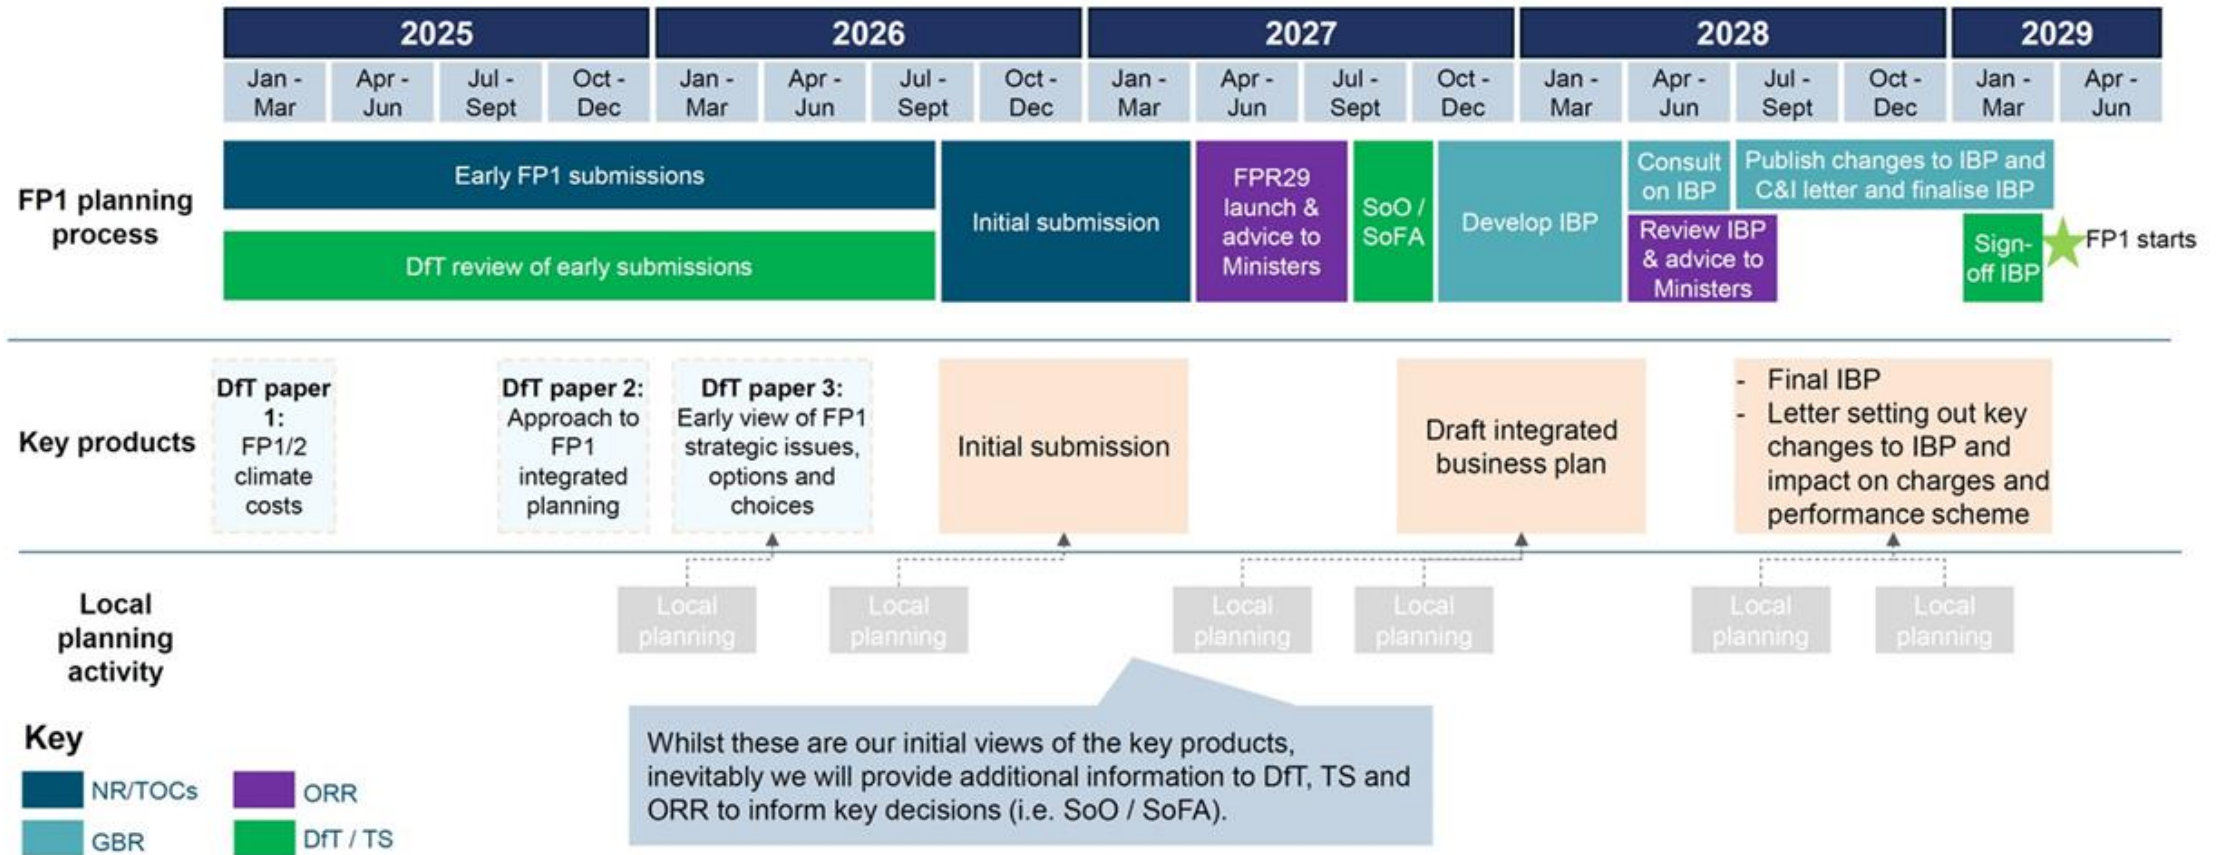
| 2025 | | | | 2026 | | | | 2027 | | | | 2028 | | | | 2029 | |
|---|---|---|---|---|---|---|---|---|---|---|---|---|---|---|---|---|---|
| Jan - Mar | Apr - Jun | Jul - Sept | Oct - Dec | Jan - Mar | Apr - Jun | Jul - Sept | Oct - Dec | Jan - Mar | Apr - Jun | Jul - Sept | Oct - Dec | Jan - Mar | Apr - Jun | Jul - Sept | Oct - Dec | Jan - Mar | Apr - Jun |

FP1 planning process

Early FP1 submissions

DfT review of early submissions

Initial submission

FPR29 launch & advice to Ministers

SoO / SoFA

Develop IBP

Consult on IBP

Publish changes to IBP and C&I letter and finalise IBP

Review IBP & advice to Ministers

Sign-off IBP

FP1 starts

Key products

DfT paper 1: FP1/2 climate costs

DfT paper 2: Approach to FP1 integrated planning

DfT paper 3: Early view of FP1 strategic issues, options and choices

Initial submission

Draft integrated business plan

- Final IBP
- Letter setting out key changes to IBP and impact on charges and performance scheme

Local planning activity

Local planning

Local planning

Local planning

Local planning

Local planning

Local planning

Whilst these are our initial views of the key products, inevitably we will provide additional information to DfT, TS and ORR to inform key decisions (i.e. SoO / SoFA).

Key

NR/TOCs

ORR

GBR

DfT / TS